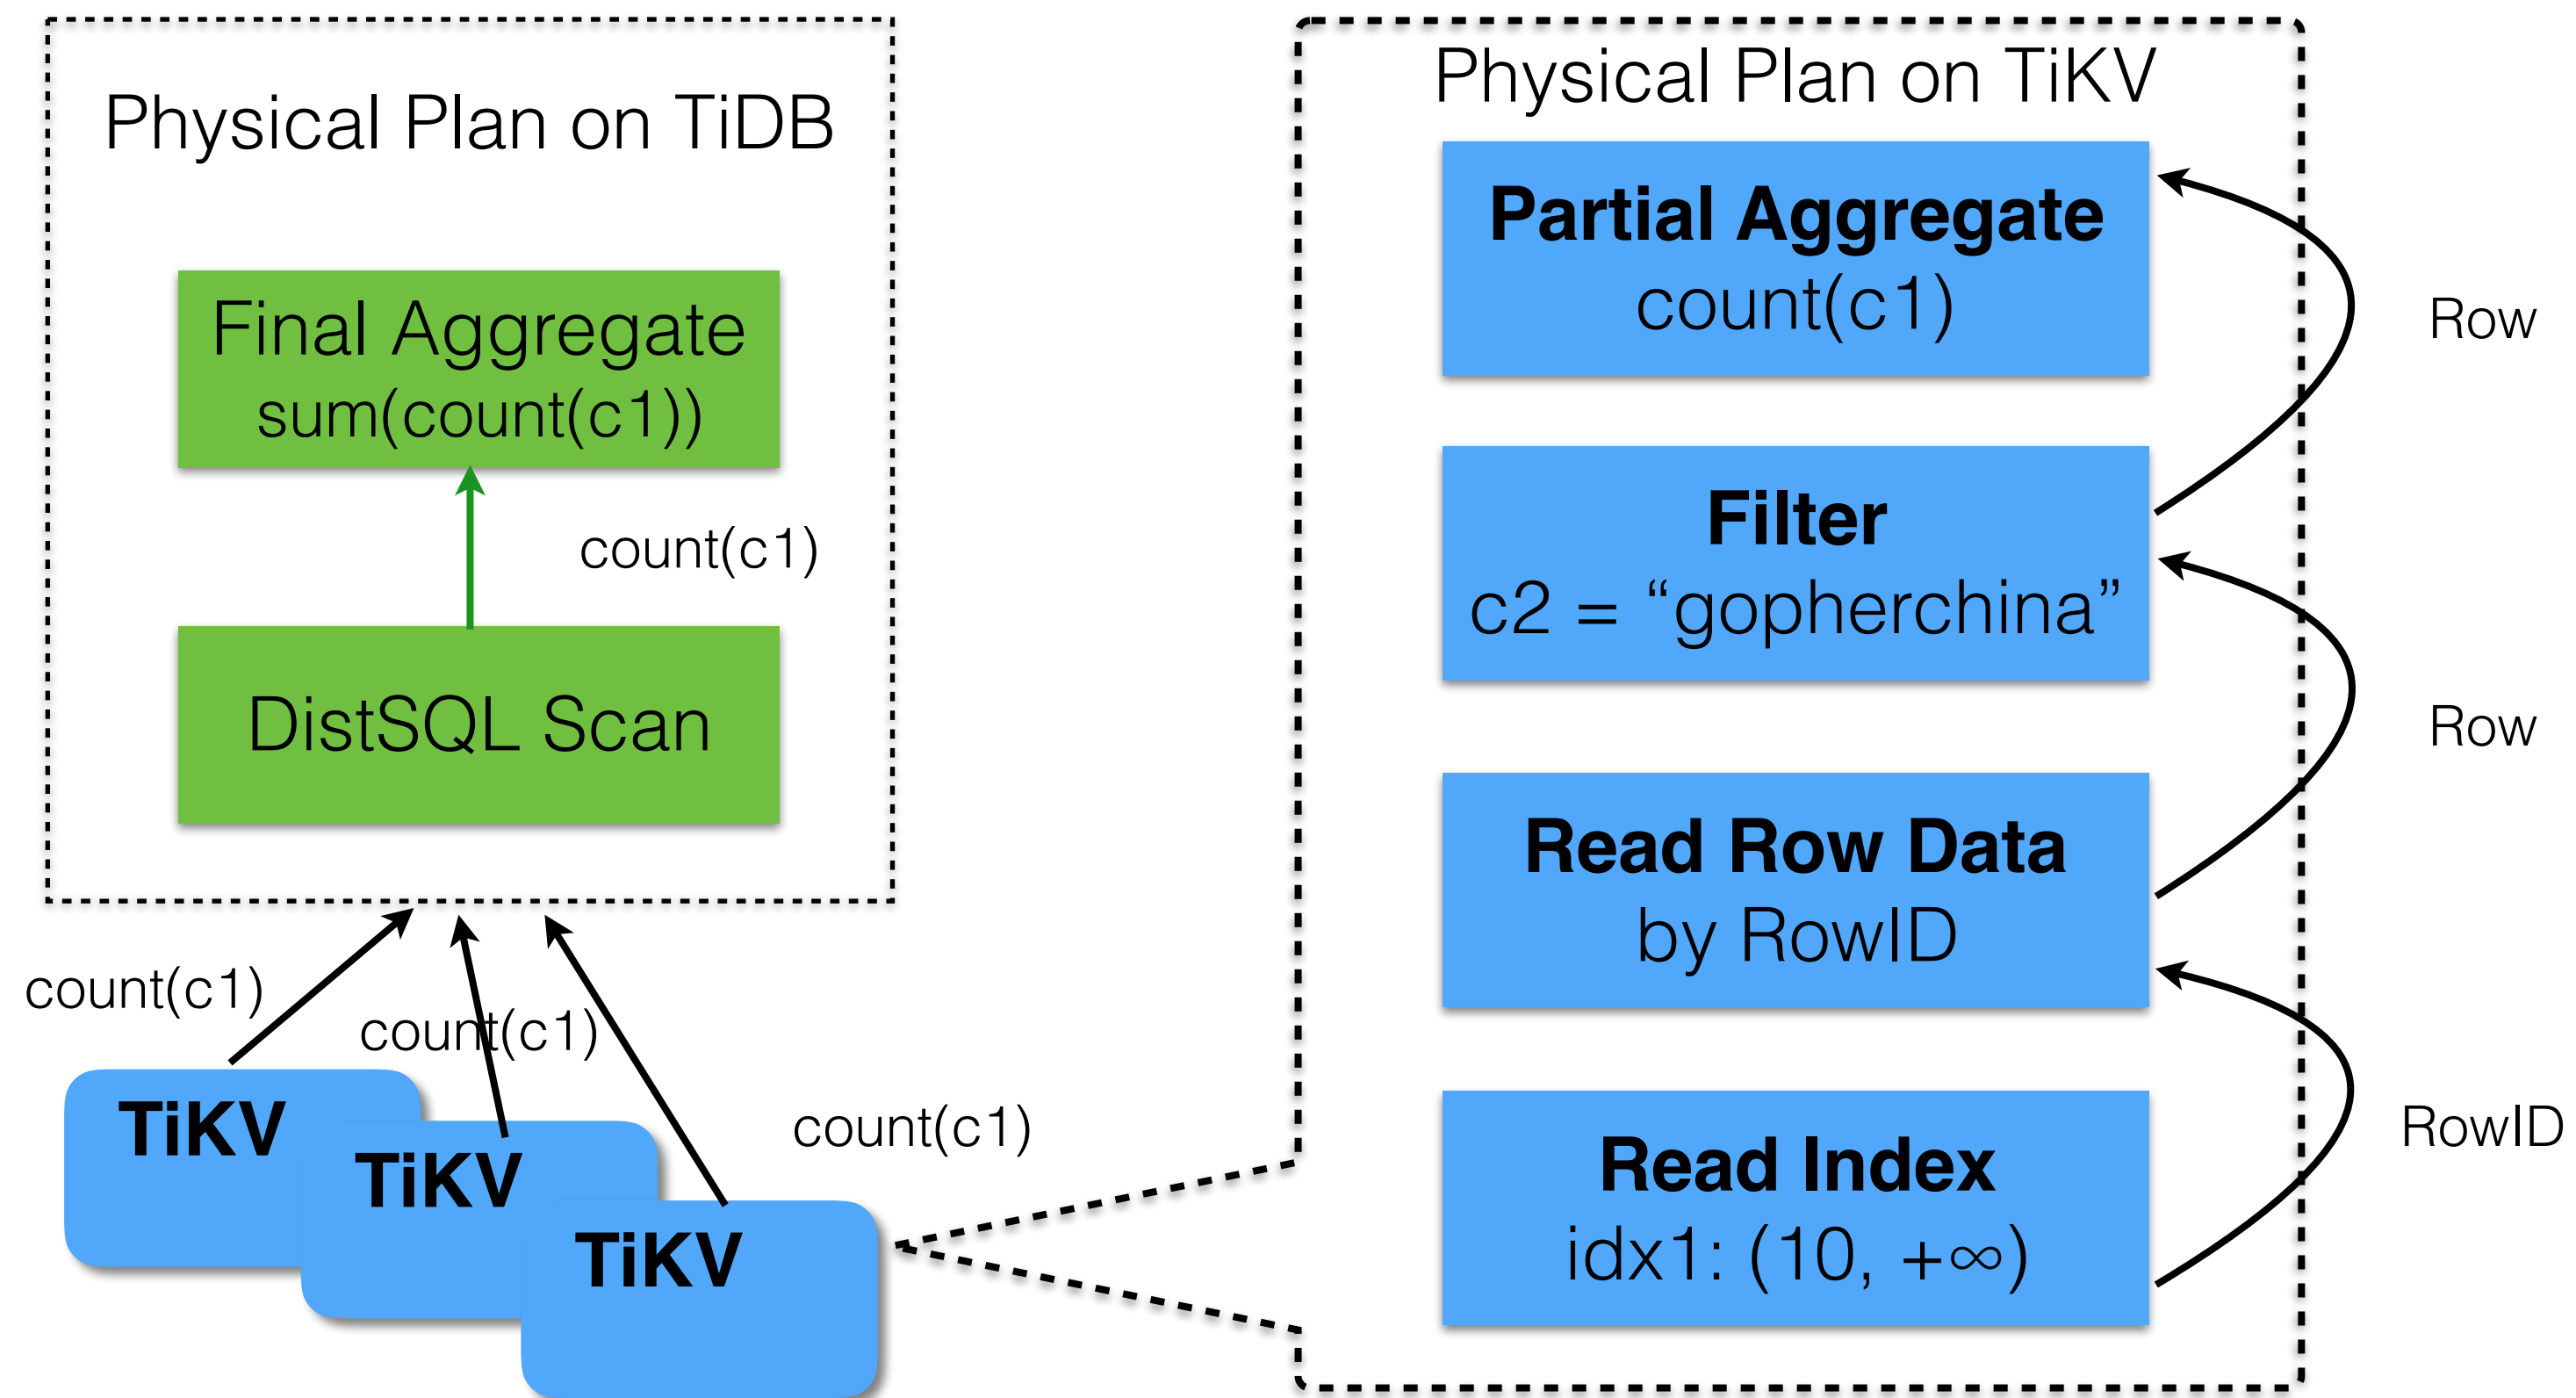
Physical Plan on TiDB

Final Aggregate
sum(count(c1))

count(c1)

DistSQL Scan

count(c1)

count(c1)

count(c1)

TiKV

TiKV

TiKV

Physical Plan on TiKV

Partial Aggregate
count(c1)

Row

Filter
c2 = “gopherchina”

Row

Read Row Data
by RowID

RowID

Read Index
idx1: (10, +∞)